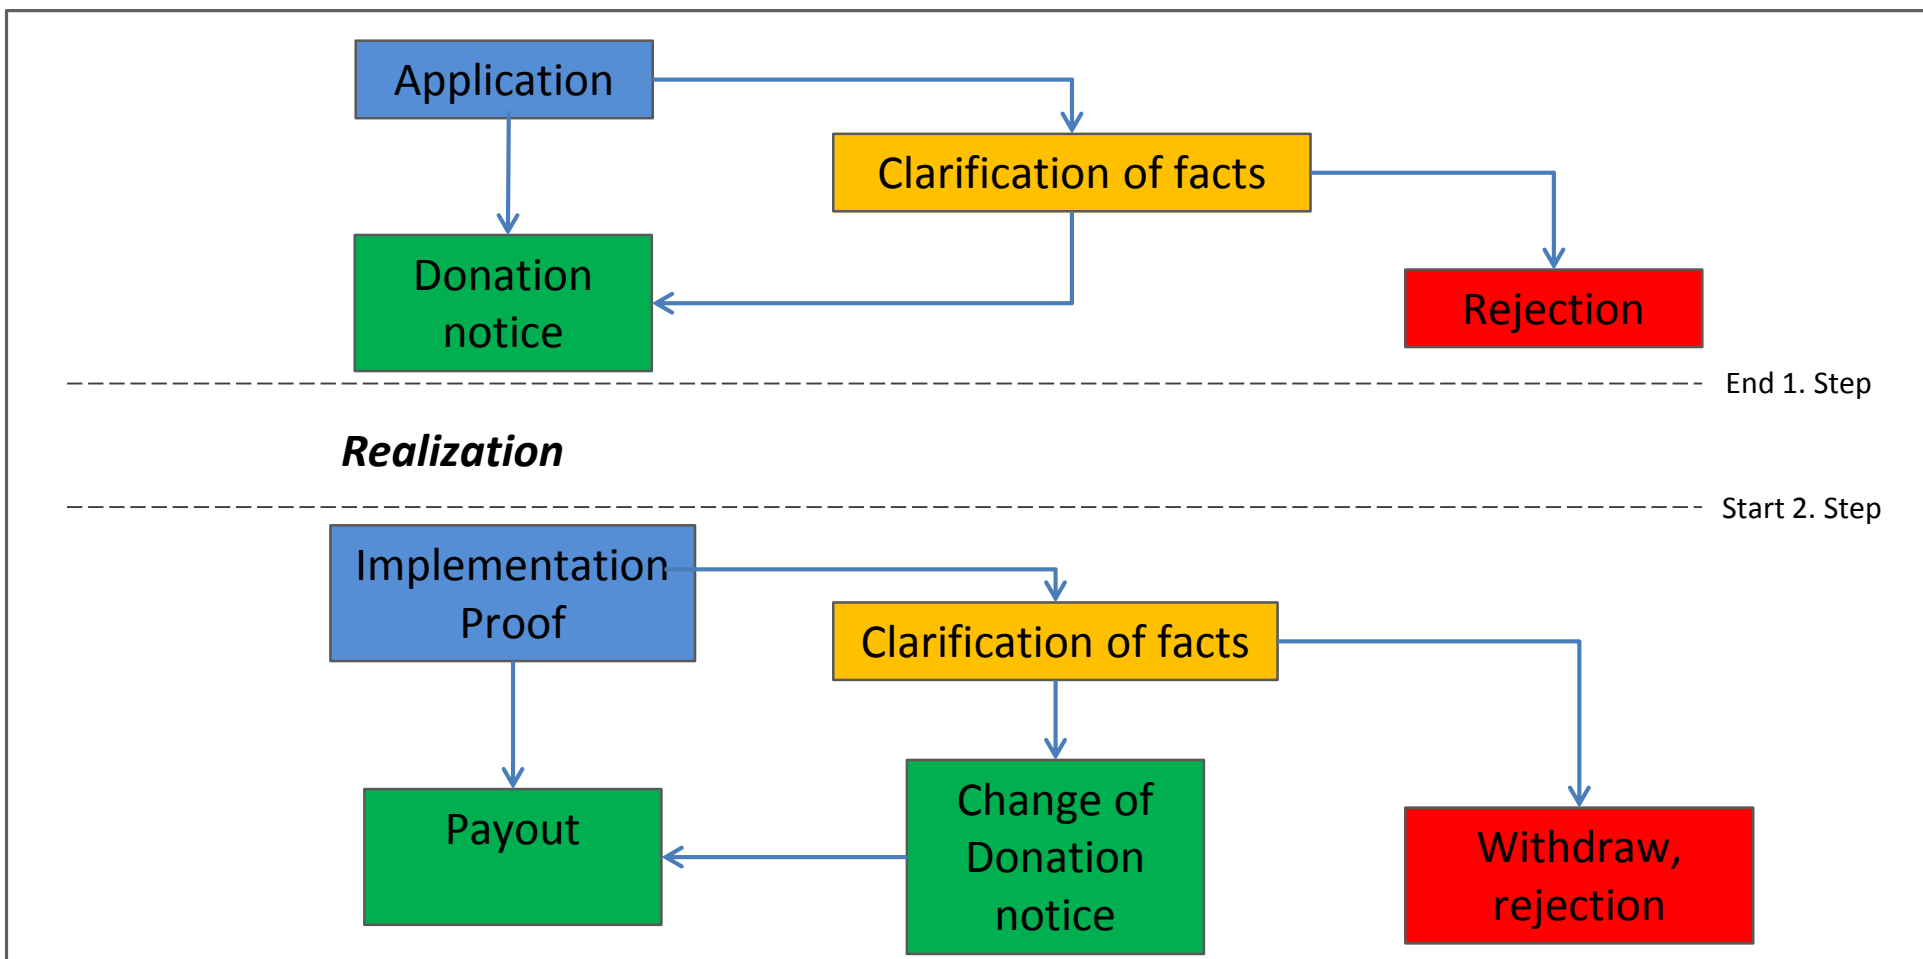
Application

Clarification of facts

Donation notice

Rejection

End 1. Step

*Realization*

Start 2. Step

Implementation Proof

Clarification of facts

Payout

Change of Donation notice

Withdraw, rejection